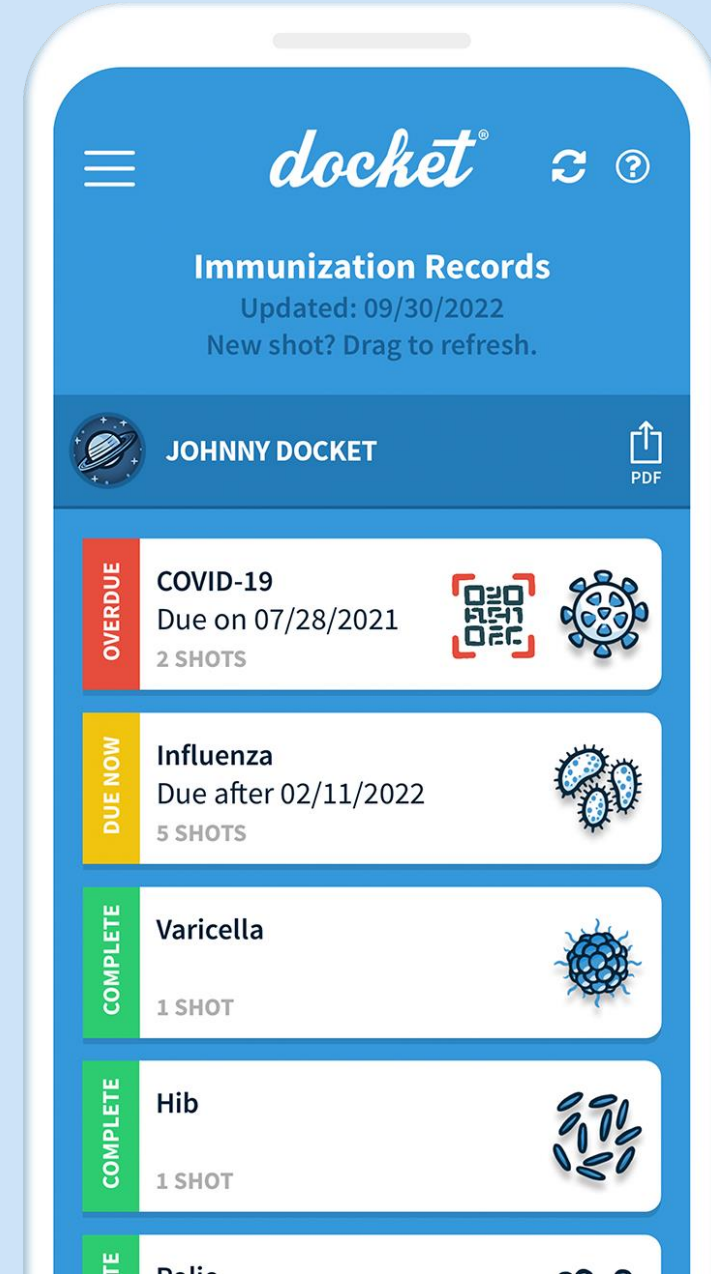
docket®

Immunization Records
Updated: 09/30/2022
New shot? Drag to refresh.

JOHNNY DOCKET

PDF

OVERDUE
COVID-19
Due on 07/28/2021
2 SHOTS

DUE NOW
Influenza
Due after 02/11/2022
5 SHOTS

COMPLETE
Varicella
1 SHOT

COMPLETE
Hib
1 SHOT

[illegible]
Polio